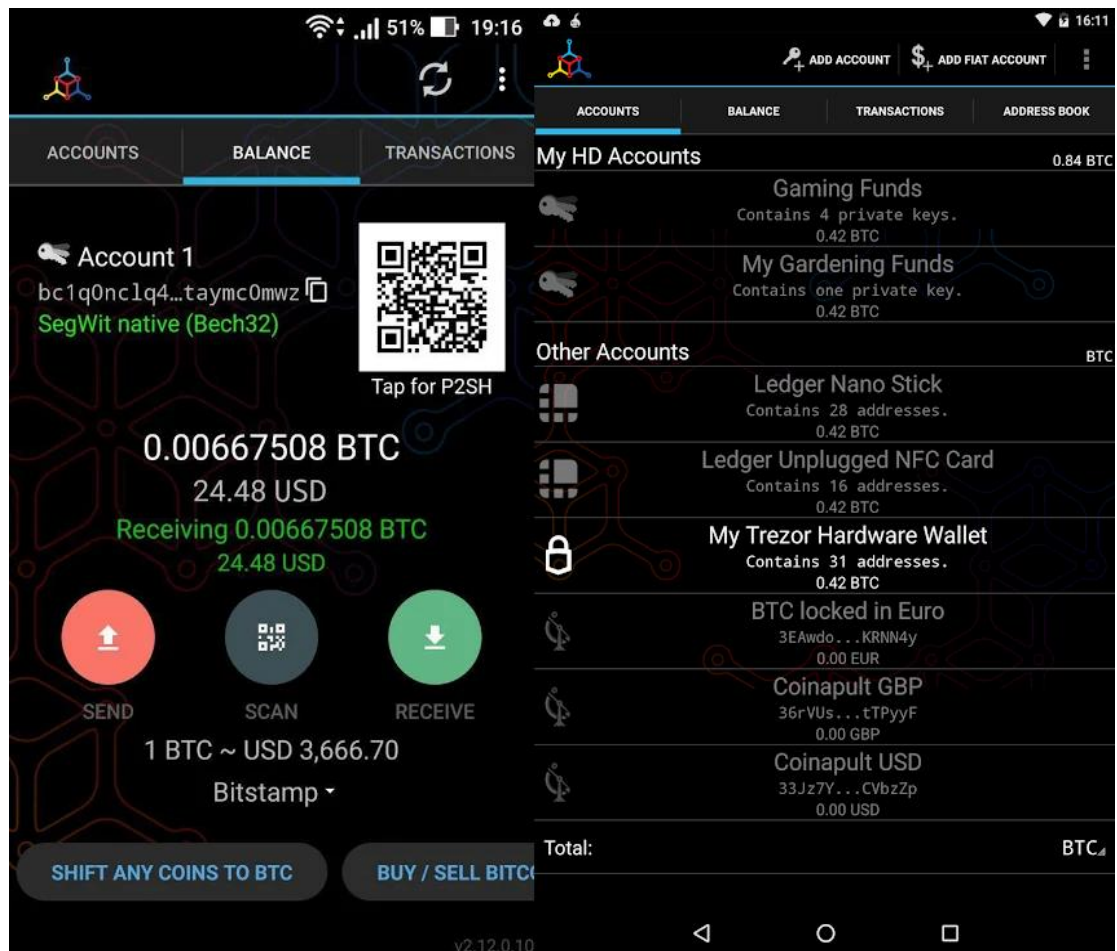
51% 19:16

ACCOUNTS BALANCE TRANSACTIONS

Account 1
bc1q0nclq4…taymc0mwz
SegWit native (Bech32)

Tap for P2SH

0.00667508 BTC
24.48 USD
Receiving 0.00667508 BTC
24.48 USD

SEND SCAN RECEIVE

1 BTC ~ USD 3,666.70
Bitstamp

SHIFT ANY COINS TO BTC
BUY / SELL BITC

v2.12.0.10

16:11

ADD ACCOUNT ADD FIAT ACCOUNT

ACCOUNTS BALANCE TRANSACTIONS ADDRESS BOOK

My HD Accounts 0.84 BTC

Gaming Funds
Contains 4 private keys.
0.42 BTC

My Gardening Funds
Contains one private key.
0.42 BTC

Other Accounts BTC

Ledger Nano Stick
Contains 28 addresses.
0.42 BTC

Ledger Unplugged NFC Card
Contains 16 addresses.
0.42 BTC

My Trezor Hardware Wallet
Contains 31 addresses.
0.42 BTC

BTC locked in Euro
3EAwdo...KRNN4y
0.00 EUR

Coinapult GBP
36rVUs...tTPyyF
0.00 GBP

Coinapult USD
33Jz7Y...CVbzZp
0.00 USD

Total: BTC